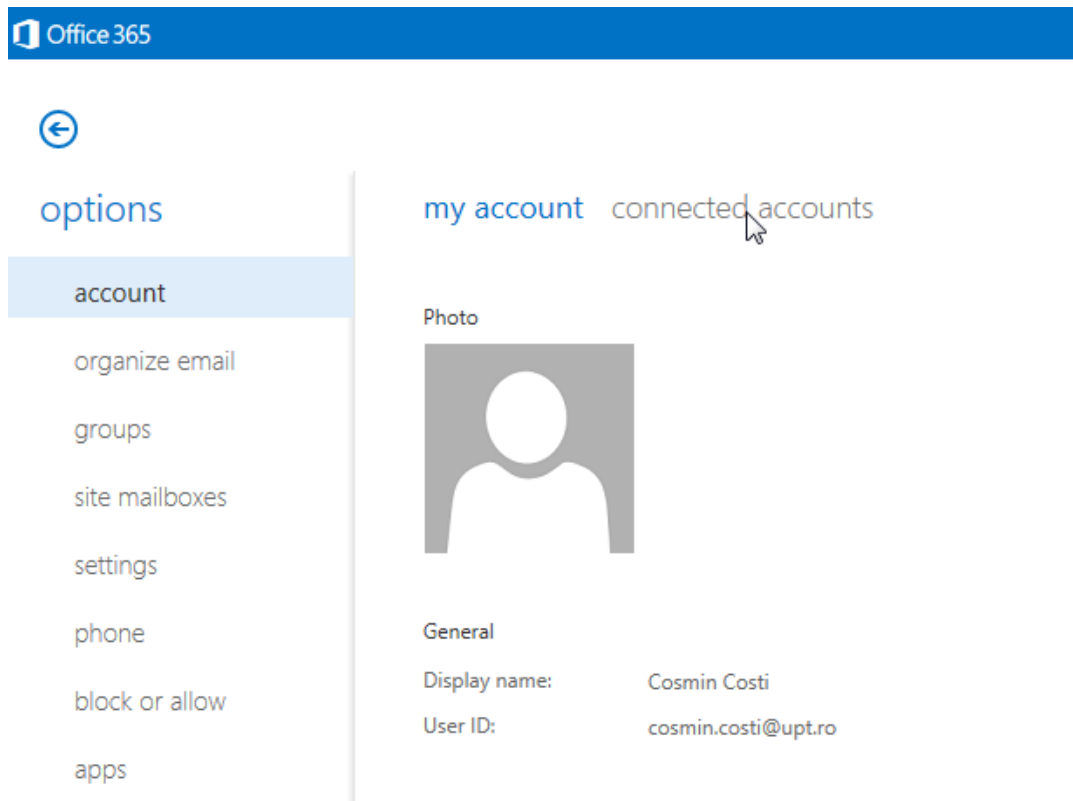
Office 365

options

account

organize email

groups

site mailboxes

settings

phone

block or allow

apps

my account connected accounts

Photo

General

Display name: Cosmin Costi

User ID: cosmin.costi@upt.ro